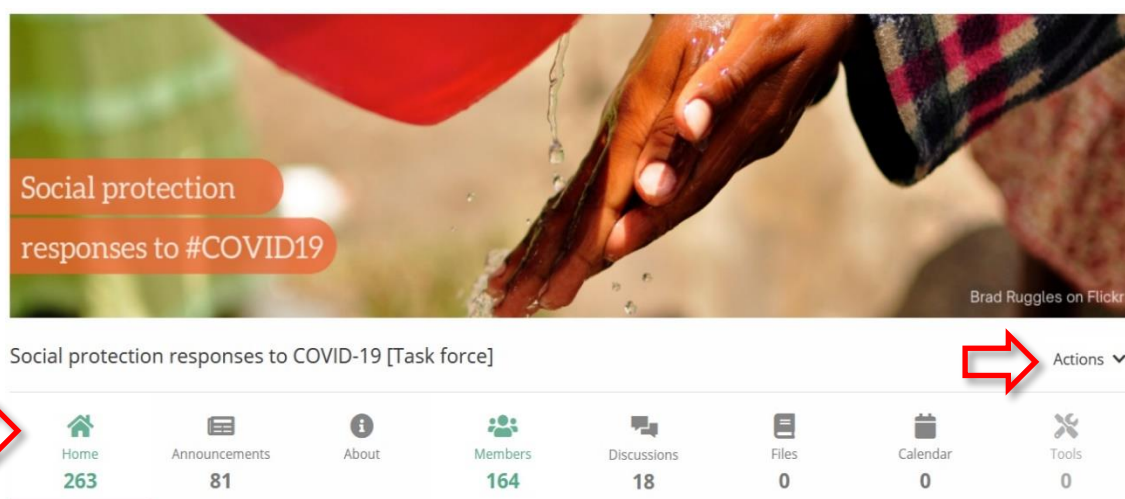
Social protection responses to #COVID19

Brad Ruggles on Flickr

Social protection responses to COVID-19 [Task force]

Actions

| Home | Announcements | About | Members | Discussions | Files | Calendar | Tools |
|---|---|---|---|---|---|---|---|
| 263 | 81 | | 164 | 18 | 0 | 0 | 0 |